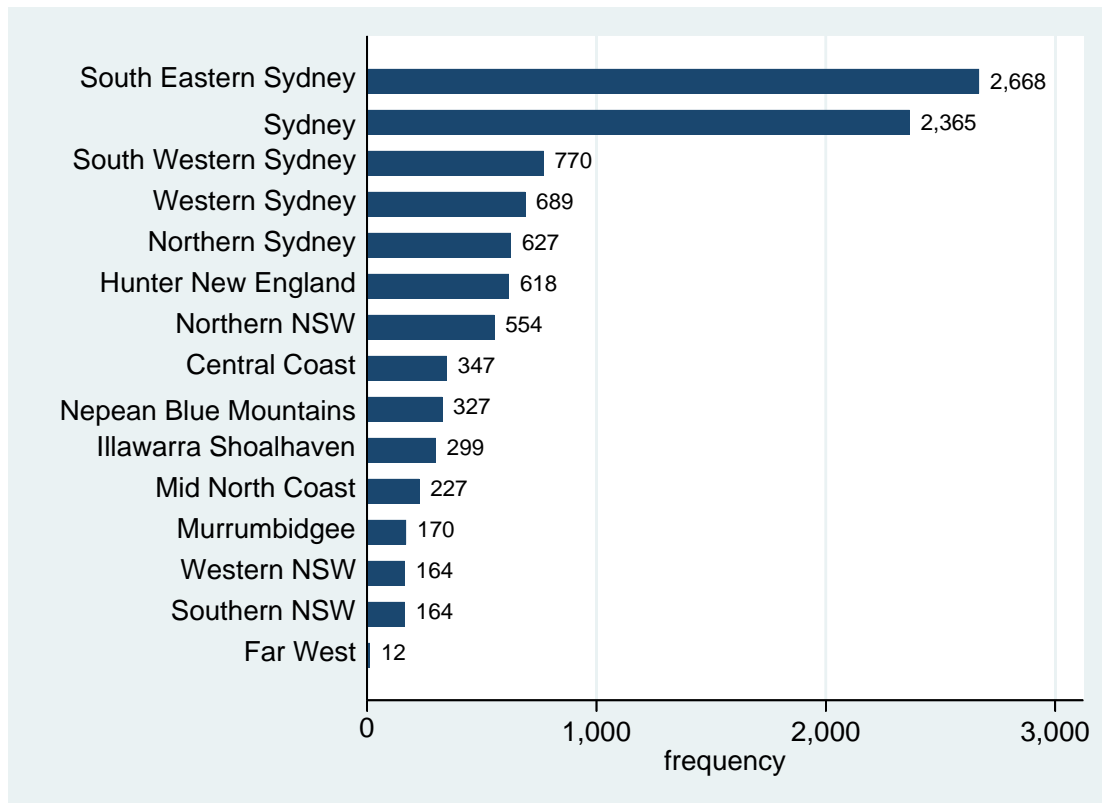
South Eastern Sydney 2,668
Sydney 2,365
South Western Sydney 770
Western Sydney 689
Northern Sydney 627
Hunter New England 618
Northern NSW 554
Central Coast 347
Nepean Blue Mountains 327
Illawarra Shoalhaven 299
Mid North Coast 227
Murrumbidgee 170
Western NSW 164
Southern NSW 164
Far West 12

0 1,000 2,000 3,000
frequency